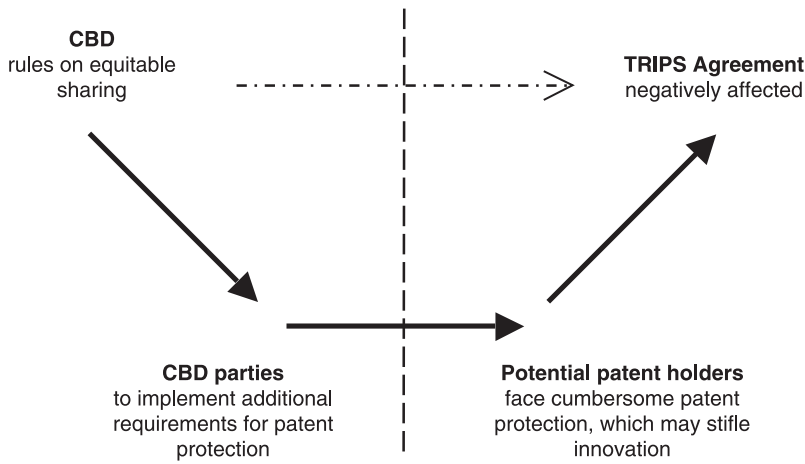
**CBD**
rules on equitable sharing

**TRIPS Agreement**
negatively affected

**CBD parties**
to implement additional requirements for patent protection

**Potential patent holders**
face cumbersome patent protection, which may stifle innovation